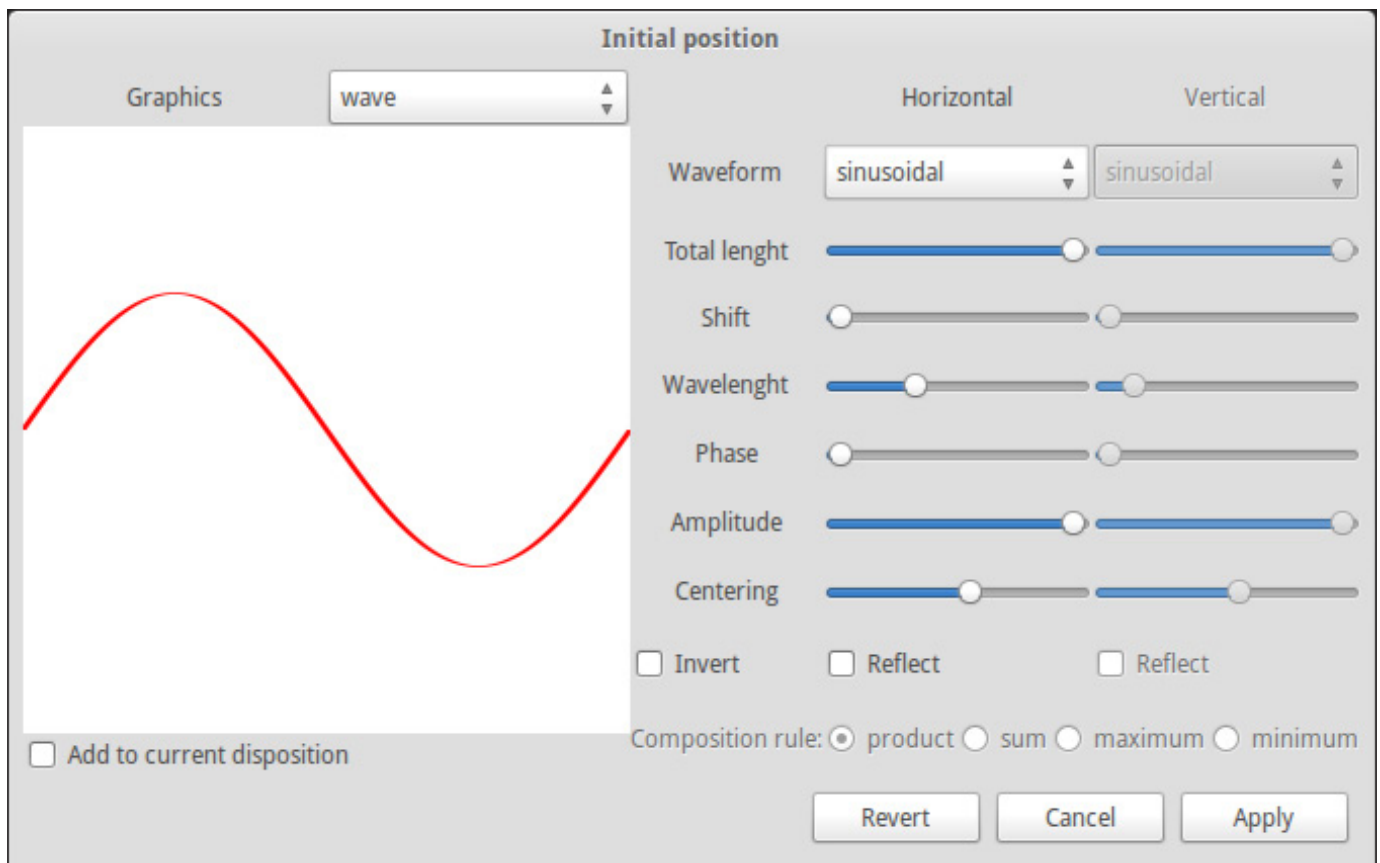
Initial position

Graphics wave

Add to current disposition

Horizontal Vertical

Waveform sinusoidal sinusoidal

Total lenght

Shift

Wavelenght

Phase

Amplitude

Centering

Invert Reflect Reflect

Composition rule: product sum maximum minimum

Revert Cancel Apply